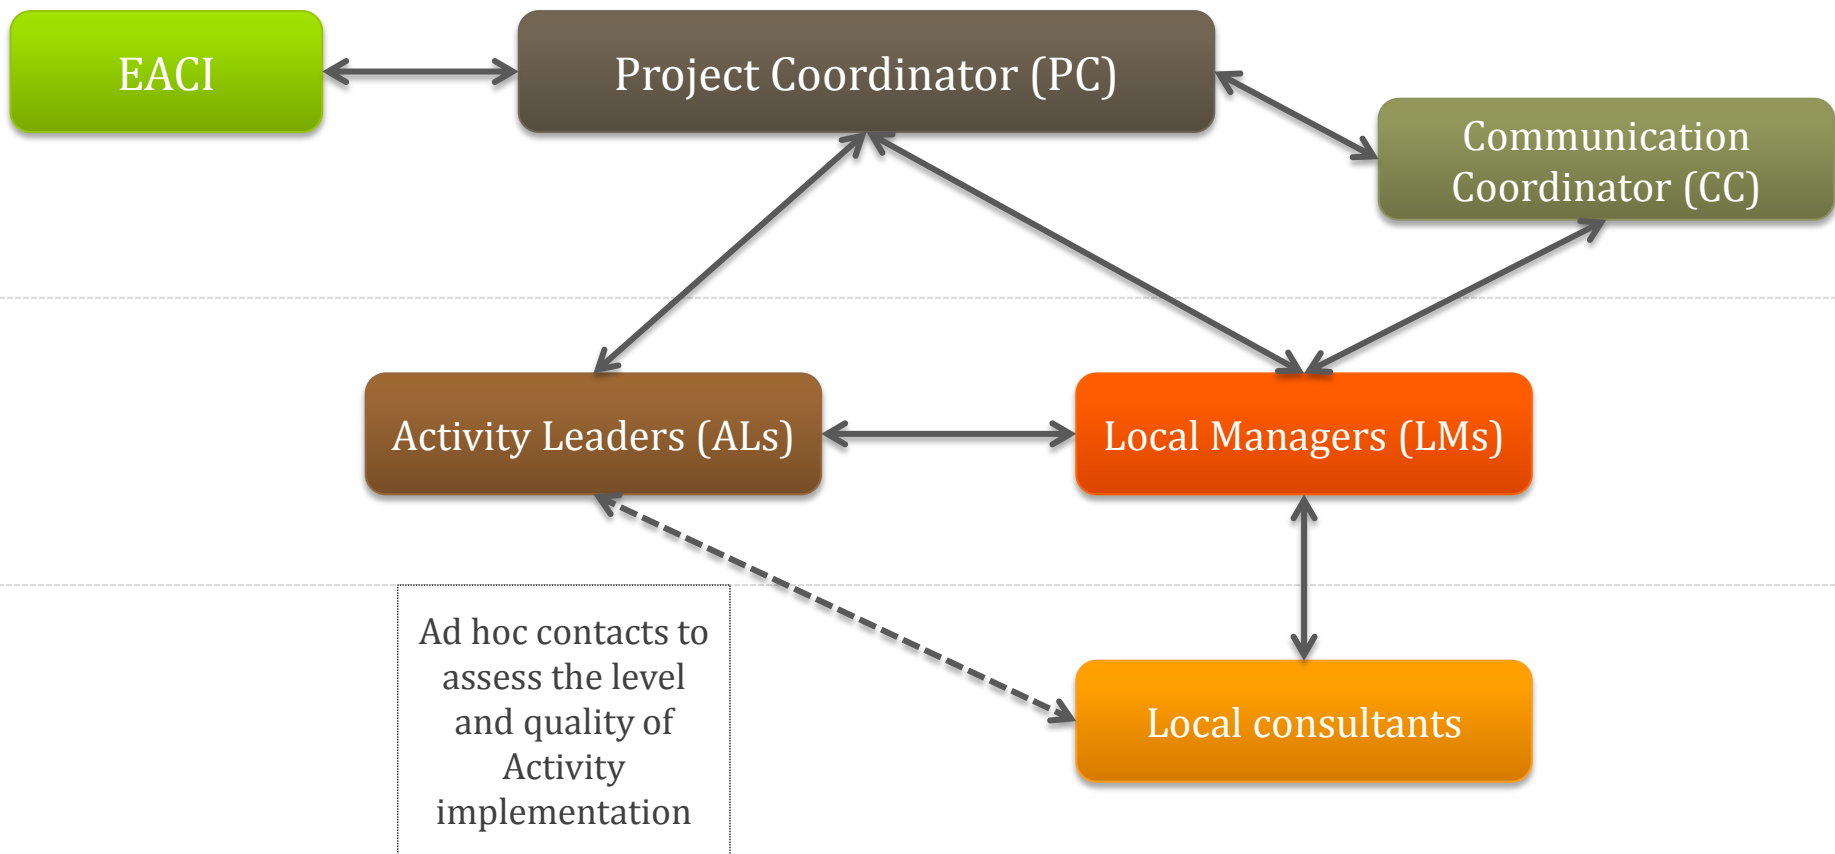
EACI

Project Coordinator (PC)

Communication Coordinator (CC)

Activity Leaders (ALs)

Local Managers (LMs)

Ad hoc contacts to assess the level and quality of Activity implementation

Local consultants